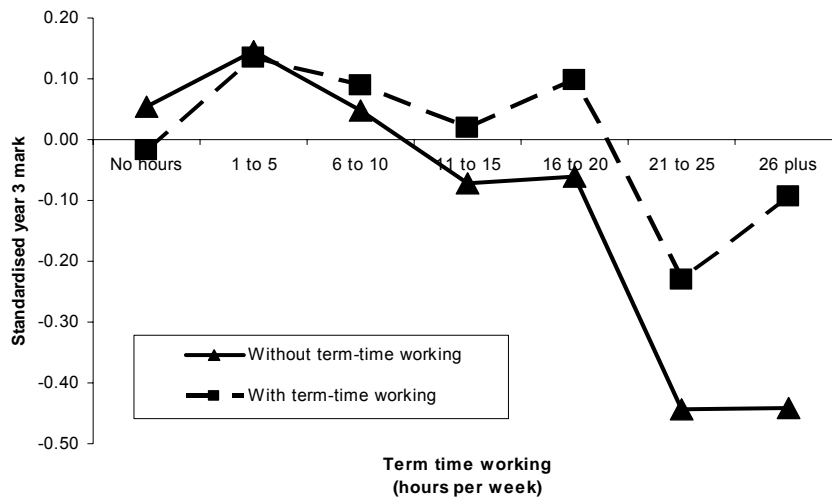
0.20
0.10
0.00
-0.10
-0.20
-0.30
-0.40
-0.50

Standardised year 3 mark

No hours
1 to 5
6 to 10
11 to 15
16 to 20
21 to 25
26 plus

Without term-time working
With term-time working

Term time working
(hours per week)